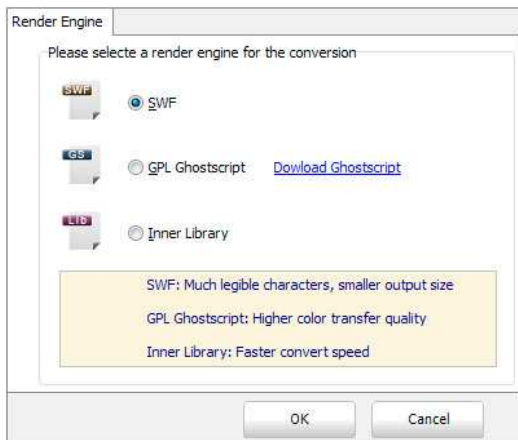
Render Engine

Please selecte a render engine for the conversion

SWF

SWF

GS

GPL Ghostscript

Dowload Ghostscript

Lib

Inner Library

SWF: Much legible characters, smaller output size

GPL Ghostscript: Higher color transfer quality

Inner Library: Faster convert speed

OK

Cancel